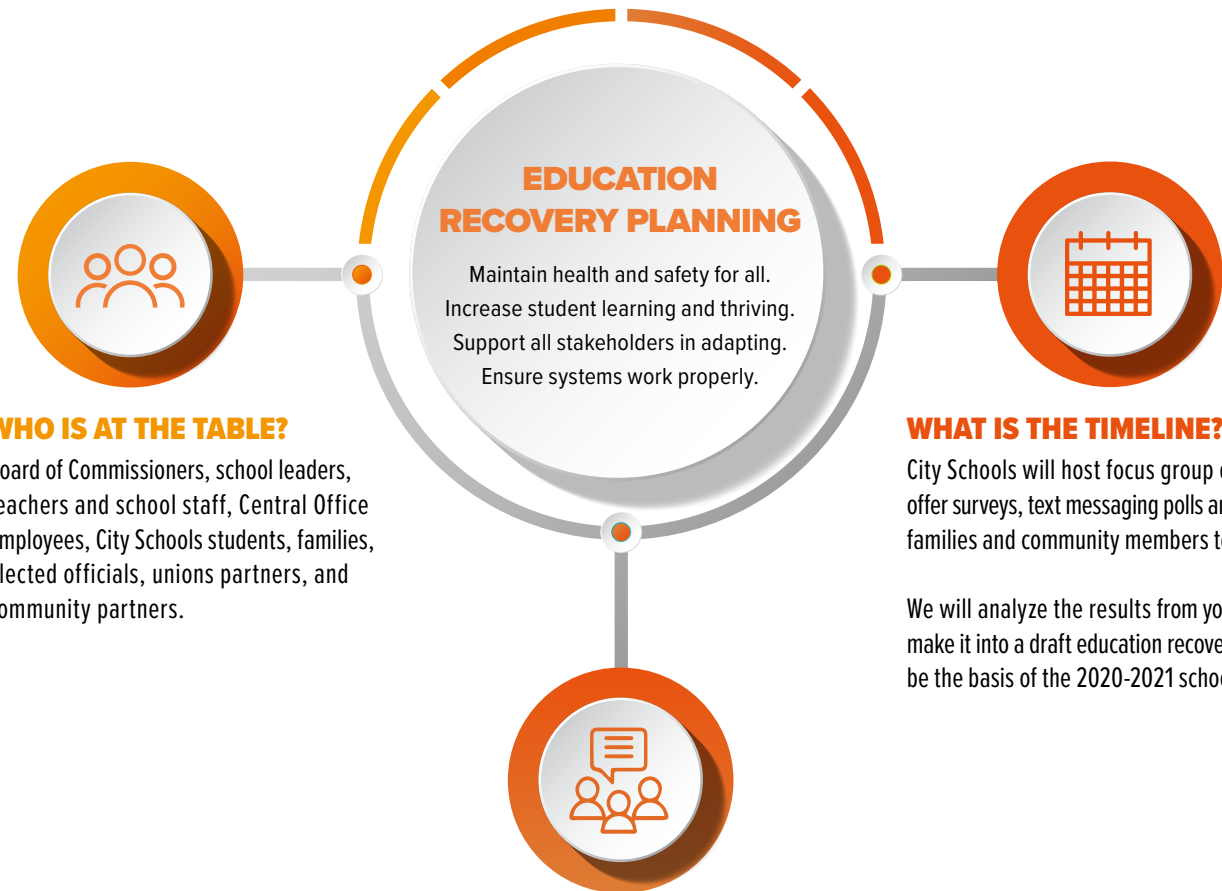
EDUCATION RECOVERY PLANNING

Maintain health and safety for all.
Increase student learning and thriving.
Support all stakeholders in adapting.
Ensure systems work properly.

WHO IS AT THE TABLE?

oard of Commissioners, school leaders, eachers and school staff, Central Office mployees, City Schools students, families, lected officials, unions partners, and ommunity partners.

WHAT IS THE TIMELINE?

City Schools will host focus group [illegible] offer surveys, text messaging polls a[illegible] families and community members t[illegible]

We will analyze the results from yo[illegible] make it into a draft education recove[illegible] be the basis of the 2020-2021 scho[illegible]